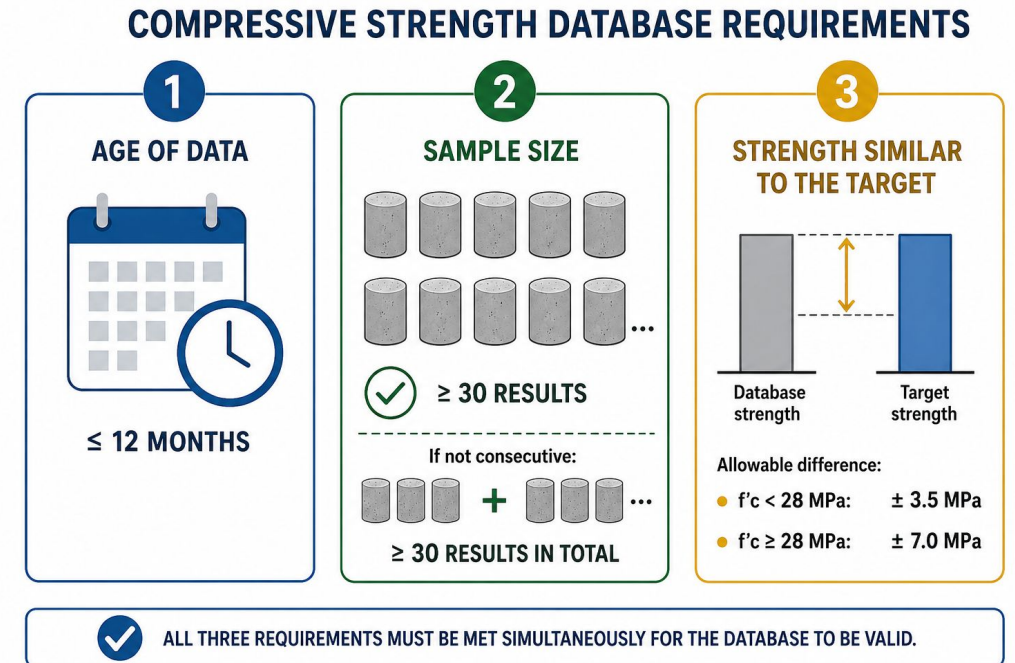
COMPRESSIVE STRENGTH DATABASE REQUIREMENTS

1

AGE OF DATA

≤ 12 MONTHS

2

SAMPLE SIZE

...

≥ 30 RESULTS

If not consecutive:

+ ...

≥ 30 RESULTS IN TOTAL

3

STRENGTH SIMILAR TO THE TARGET

Database strength

Target strength

Allowable difference:

f'c < 28 MPa: ± 3.5 MPa

f'c ≥ 28 MPa: ± 7.0 MPa

ALL THREE REQUIREMENTS MUST BE MET SIMULTANEOUSLY FOR THE DATABASE TO BE VALID.